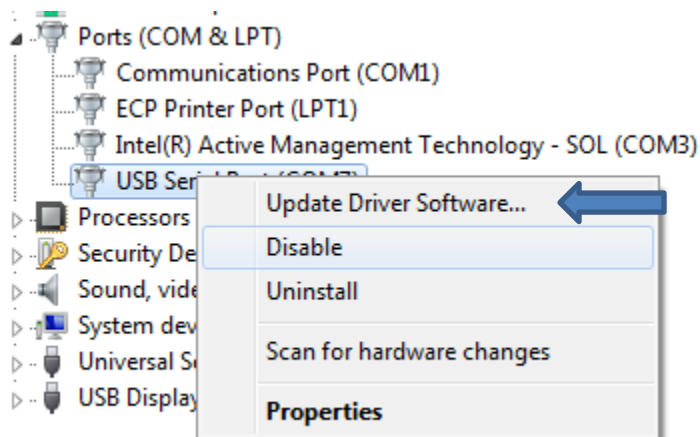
Ports (COM & LPT)
Communications Port (COM1)
ECP Printer Port (LPT1)
Intel(R) Active Management Technology - SOL (COM3)
USB Serial Port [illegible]
Processors
Security De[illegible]
Sound, vide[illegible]
System dev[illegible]
Universal Se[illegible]
USB Display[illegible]

Update Driver Software...
Disable
Uninstall
Scan for hardware changes
Properties